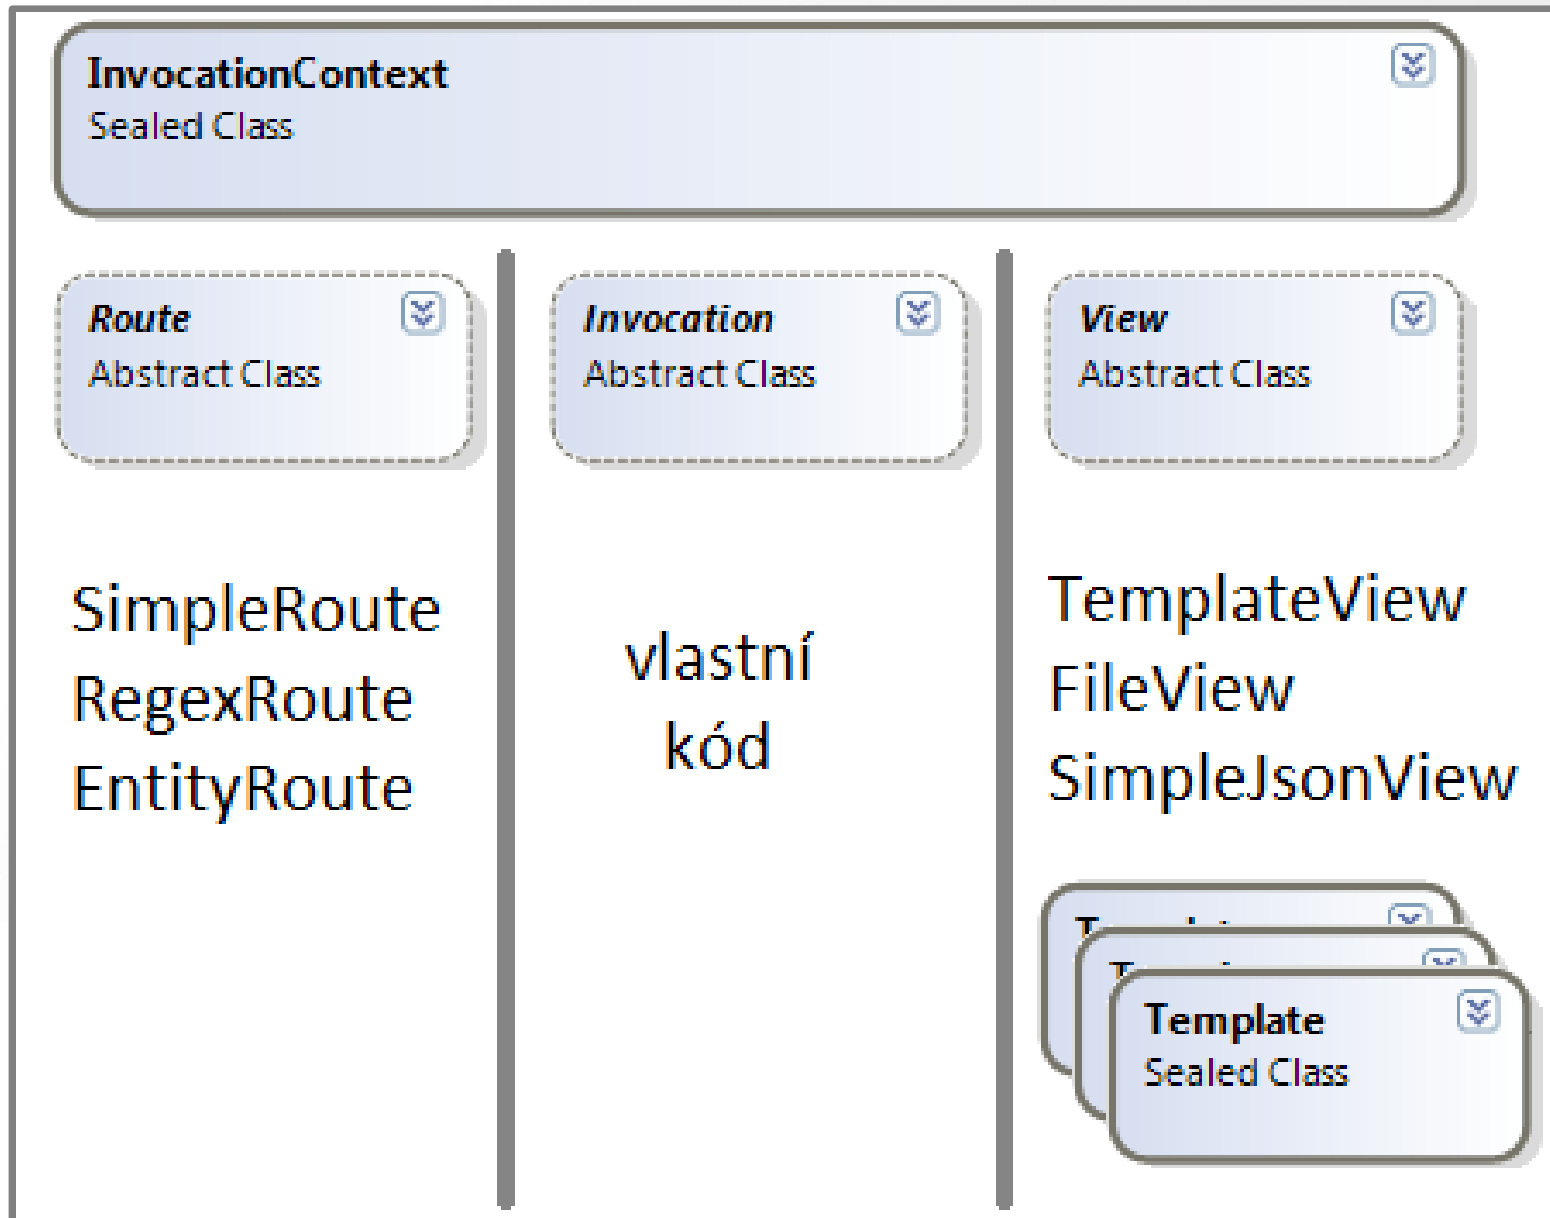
InvocationContext
Sealed Class

Route
Abstract Class

SimpleRoute
RegexRoute
EntityRoute

Invocation
Abstract Class

vlastní kód

View
Abstract Class

TemplateView
FileView
SimpleJsonView

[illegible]

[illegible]

Template
Sealed Class